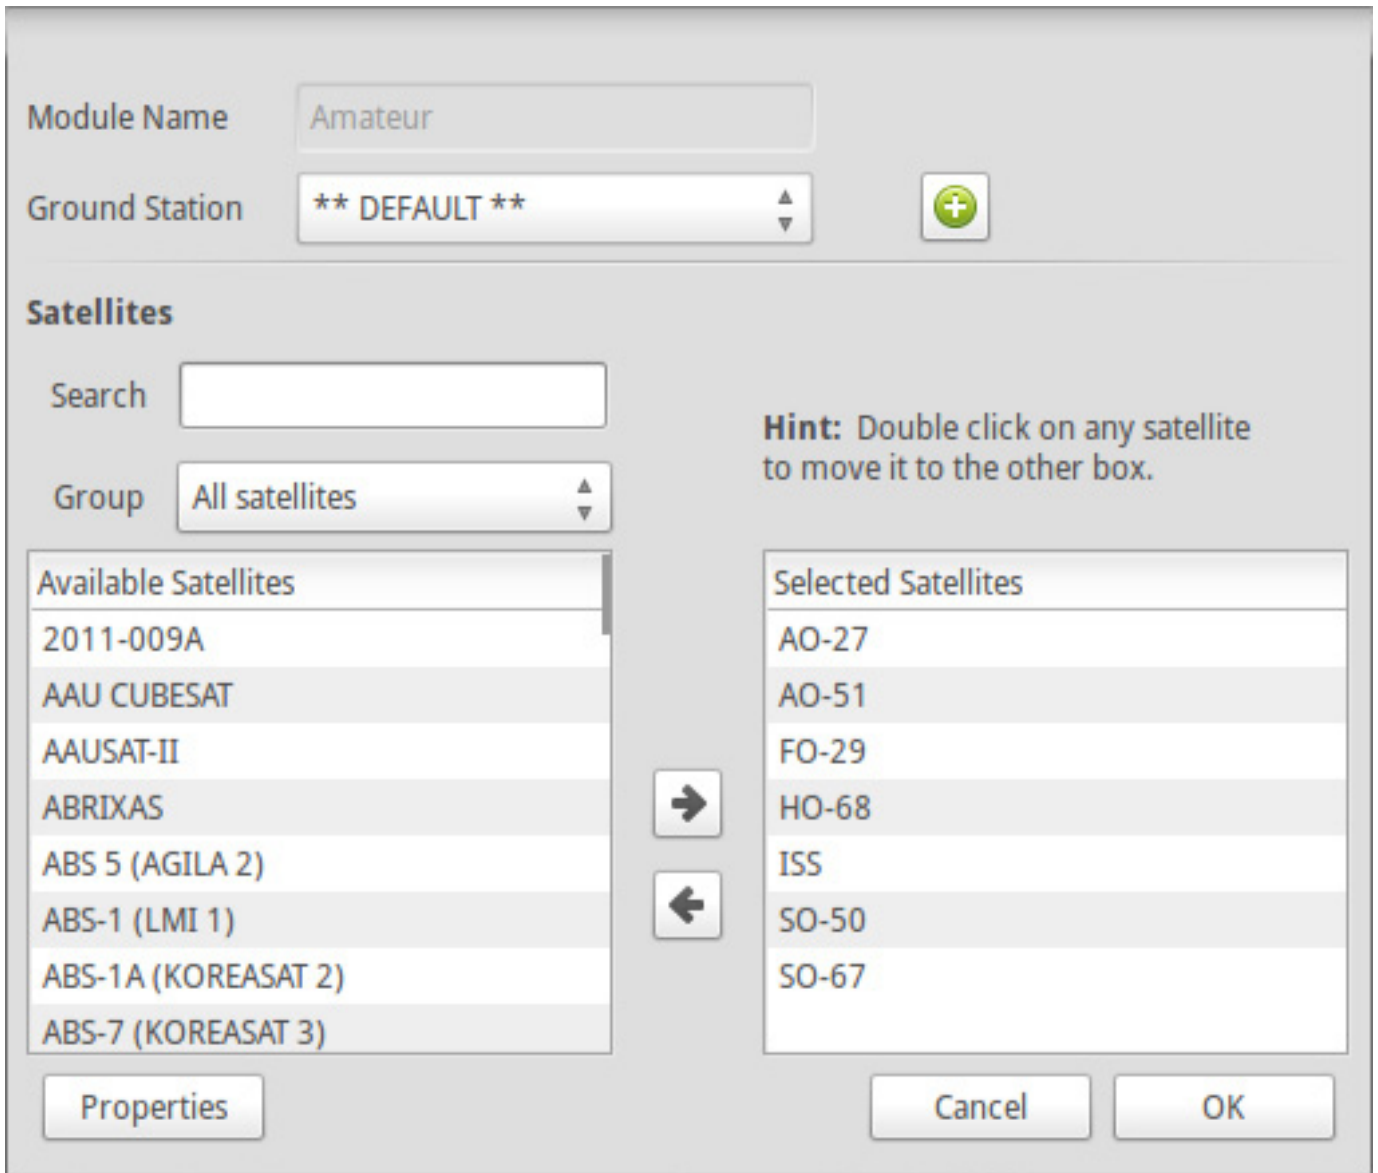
Module Name

Amateur

Ground Station

** DEFAULT **

Satellites

Search

Group

All satellites

Hint: Double click on any satellite to move it to the other box.

| Available Satellites |
|---|
| 2011-009A |
| AAU CUBESAT |
| AAUSAT-II |
| ABRIXAS |
| ABS 5 (AGILA 2) |
| ABS-1 (LMI 1) |
| ABS-1A (KOREASAT 2) |
| ABS-7 (KOREASAT 3) |

| Selected Satellites |
|---|
| AO-27 |
| AO-51 |
| FO-29 |
| HO-68 |
| ISS |
| SO-50 |
| SO-67 |

Properties

Cancel

OK